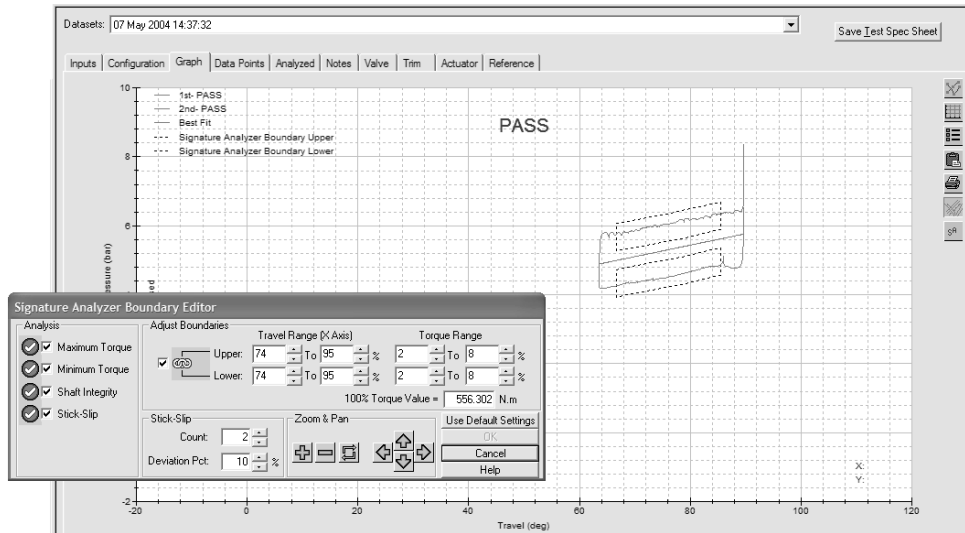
Datasets: 07 May 2004 14:37:32

Save Test Spec Sheet

Inputs | Configuration | Graph | Data Points | Analyzed | Notes | Valve | Trim | Actuator | Reference

1st- PASS
2nd- PASS
Best Fit
Signature Analyzer Boundary Upper
Signature Analyzer Boundary Lower

PASS

10
8
6
-2

ssure (bar)

-20 0 20 40 60 80 100 120
Travel (deg)

X:
Y:

Signature Analyzer Boundary Editor

Analysis
Maximum Torque
Minimum Torque
Shaft Integrity
Stick-Slip

Adjust Boundaries
Travel Range (X Axis)
Torque Range
Upper: 74 To 95 % 2 To 8 %
Lower: 74 To 95 % 2 To 8 %
100% Torque Value = 556.302 N.m

Stick-Slip
Count: 2
Deviation Pct: 10 %

Zoom & Pan

Use Default Settings
OK
Cancel
Help